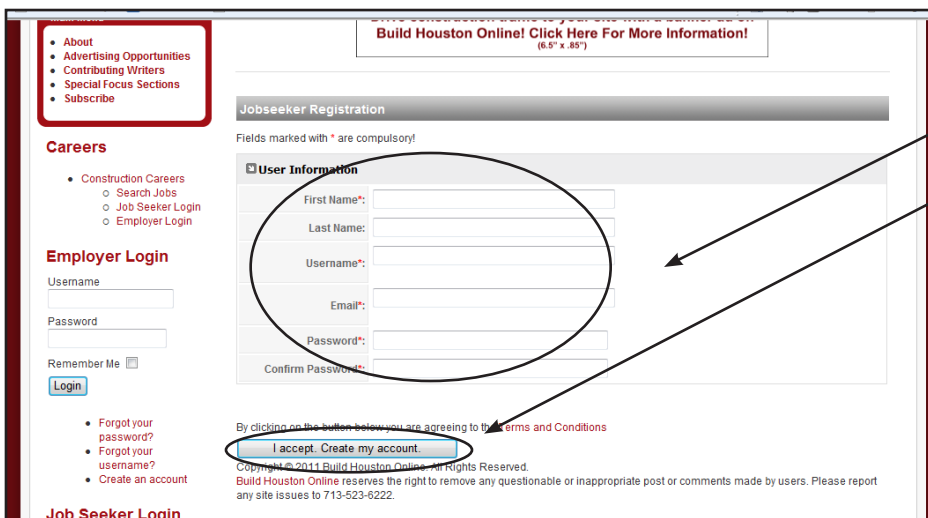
- About
- Advertising Opportunities
- Contributing Writers
- Special Focus Sections
- Subscribe

Careers

- Construction Careers
  - Search Jobs
  - Job Seeker Login
  - Employer Login

Employer Login

Username

Password

Remember Me

Login

- Forgot your password?
- Forgot your username?
- Create an account

Job Seeker Login

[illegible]
Build Houston Online! Click Here For More Information!
(6.5" x .85")

Jobseeker Registration

Fields marked with * are compulsory!

User Information

First Name*:

Last Name:

Username*:

Email*:

Password*:

Confirm Password*:

By clicking on the button below you are agreeing to the Terms and Conditions

I accept. Create my account.

Copyright © 2011 Build Houston Online. All Rights Reserved.
Build Houston Online reserves the right to remove any questionable or inappropriate post or comments made by users. Please report any site issues to 713-523-6222.